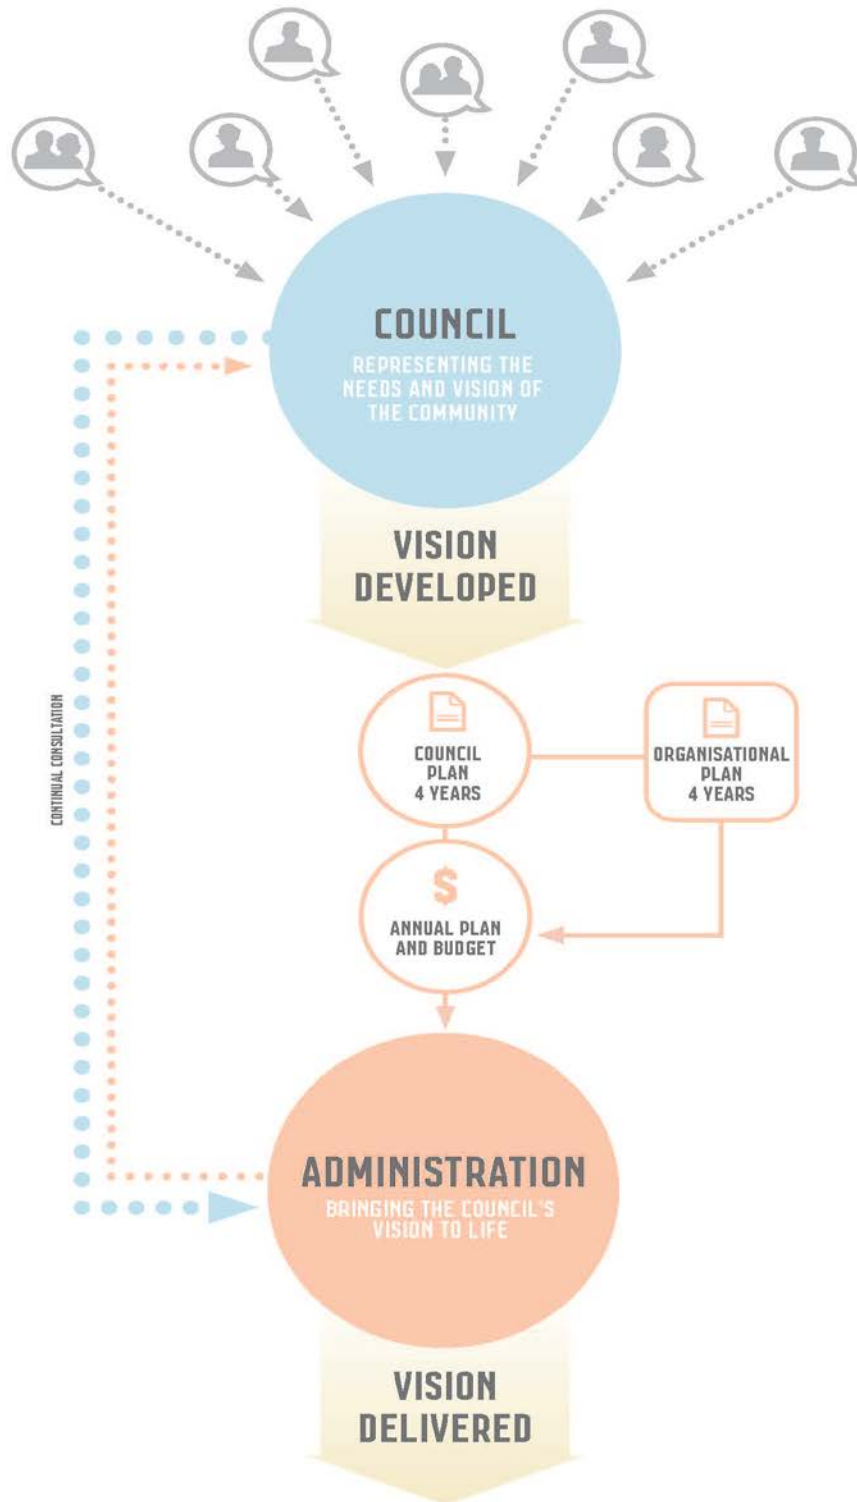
COUNCIL
REPRESENTING THE NEEDS AND VISION OF THE COMMUNITY

VISION DEVELOPED

CONTINUAL CONSULTATION

COUNCIL PLAN 4 YEARS

ORGANISATIONAL PLAN 4 YEARS

$
ANNUAL PLAN AND BUDGET

ADMINISTRATION
BRINGING THE COUNCIL'S VISION TO LIFE

VISION DELIVERED